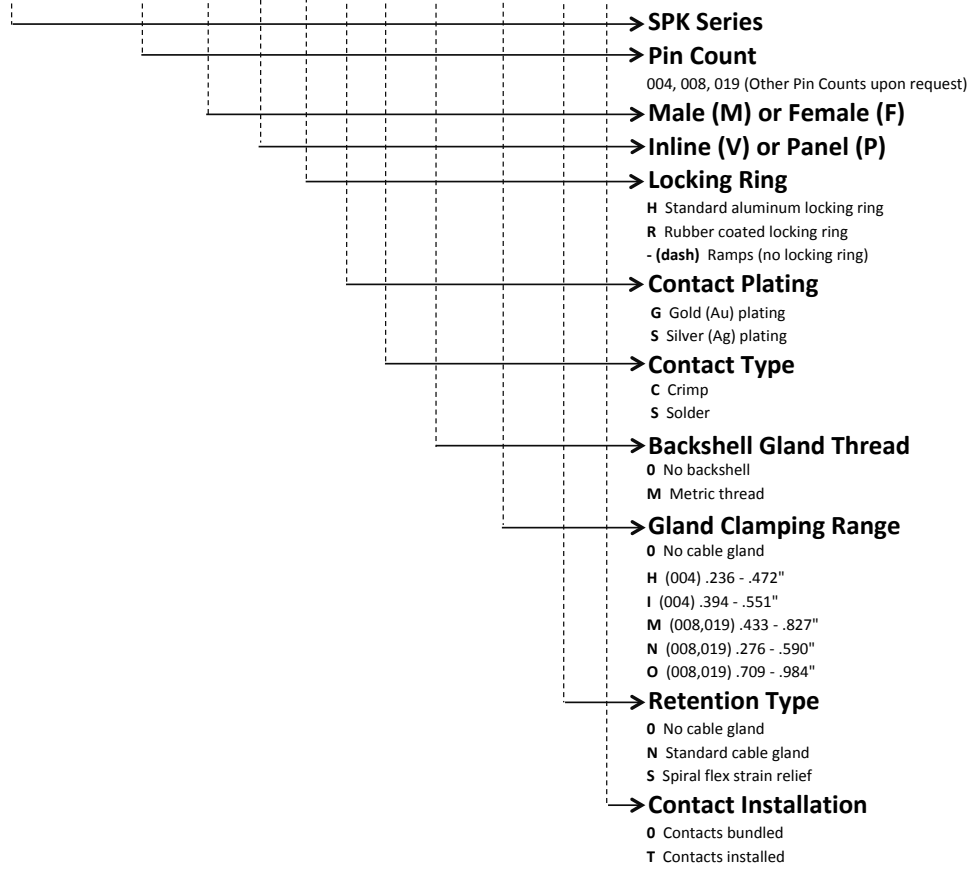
SPK Series

Pin Count
004, 008, 019 (Other Pin Counts upon request)

Male (M) or Female (F)

Inline (V) or Panel (P)

Locking Ring
H Standard aluminum locking ring
R Rubber coated locking ring
- (dash) Ramps (no locking ring)

Contact Plating
G Gold (Au) plating
S Silver (Ag) plating

Contact Type
C Crimp
S Solder

Backshell Gland Thread
0 No backshell
M Metric thread

Gland Clamping Range
0 No cable gland
H (004) .236 - .472"
I (004) .394 - .551"
M (008,019) .433 - .827"
N (008,019) .276 - .590"
O (008,019) .709 - .984"

Retention Type
0 No cable gland
N Standard cable gland
S Spiral flex strain relief

Contact Installation
0 Contacts bundled
T Contacts installed